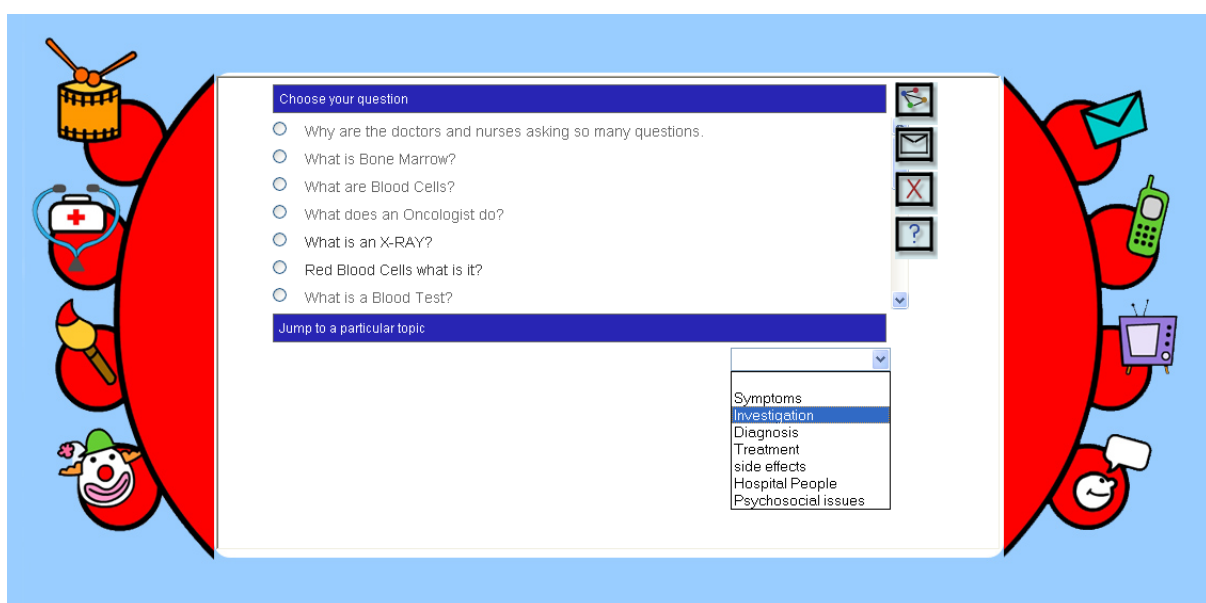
Choose your question

Why are the doctors and nurses asking so many questions.

What is Bone Marrow?

What are Blood Cells?

What does an Oncologist do?

What is an X-RAY?

Red Blood Cells what is it?

What is a Blood Test?

Jump to a particular topic

Symptoms
Investigation
Diagnosis
Treatment
side effects
Hospital People
Psychosocial issues

?